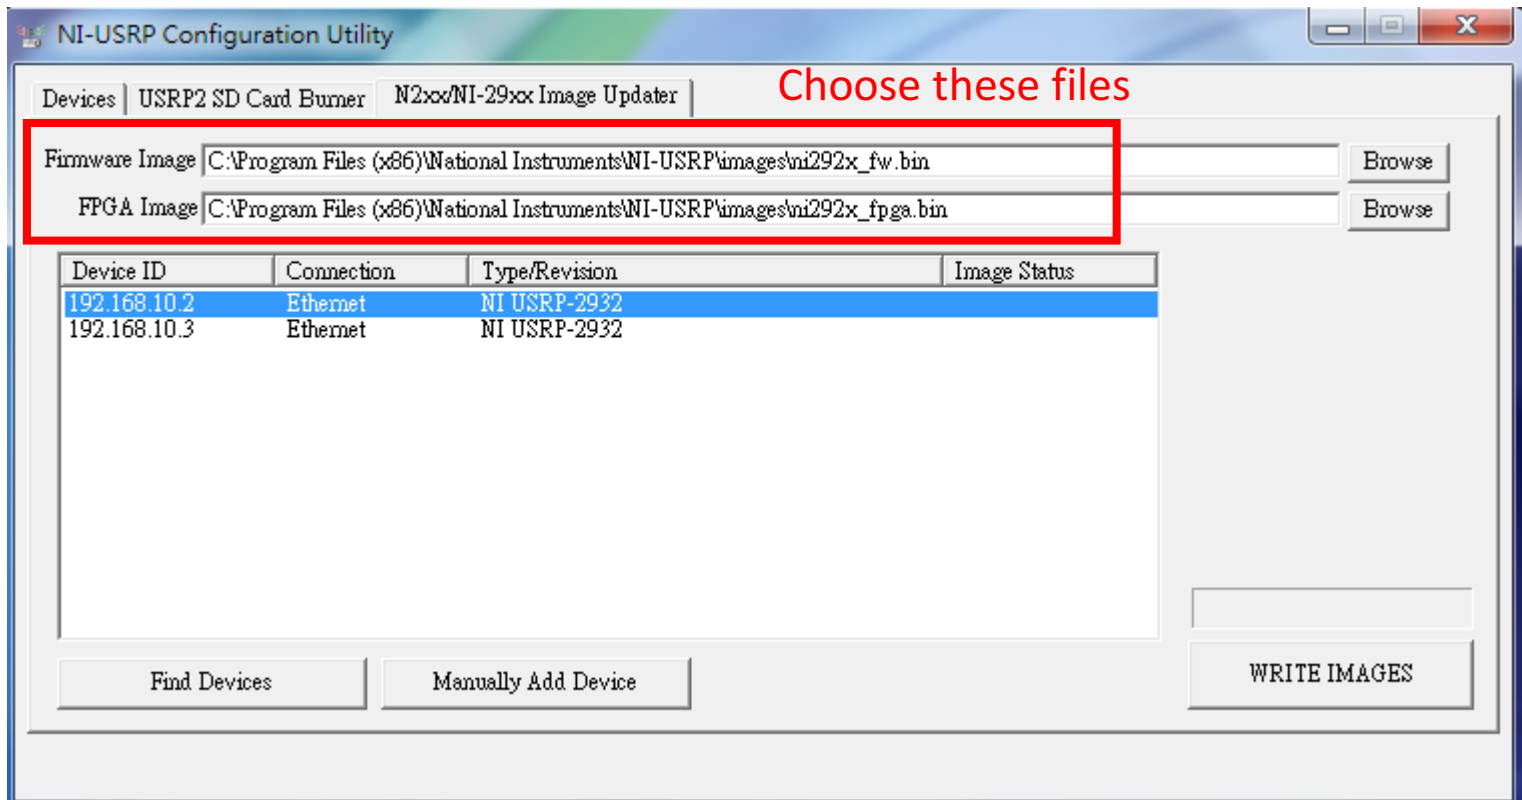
NI-USRP Configuration Utility

Devices | USRP2 SD Card Burner | N2xx/NI-29xx Image Updater

Choose these files

Firmware Image C:\Program Files (x86)\National Instruments\NI-USRP\images\ni292x_fw.bin Browse

FPGA Image C:\Program Files (x86)\National Instruments\NI-USRP\images\ni292x_fpga.bin Browse

| Device ID | Connection | Type/Revision | Image Status |
|---|---|---|---|
| 192.168.10.2 | Ethernet | NI USRP-2932 | |
| 192.168.10.3 | Ethernet | NI USRP-2932 | |

Find Devices

Manually Add Device

WRITE IMAGES